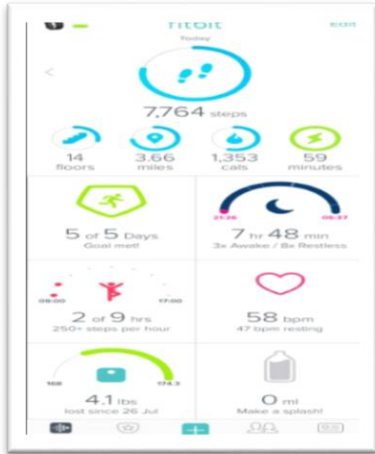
fitbit
Edit
Today
<
7,764 steps
14 floors
3.66 miles
1,353 cals
59 minutes
5 of 5 Days
Goal met!
21:26
06:37
7 hr 48 min
3x Awake / 8x Restless
09:00
17:00
2 of 9 hrs
250+ steps per hour
58 bpm
47 bpm resting
168
174.3
4.1 lbs
lost since 26 Jul
0 ml
Make a splash!